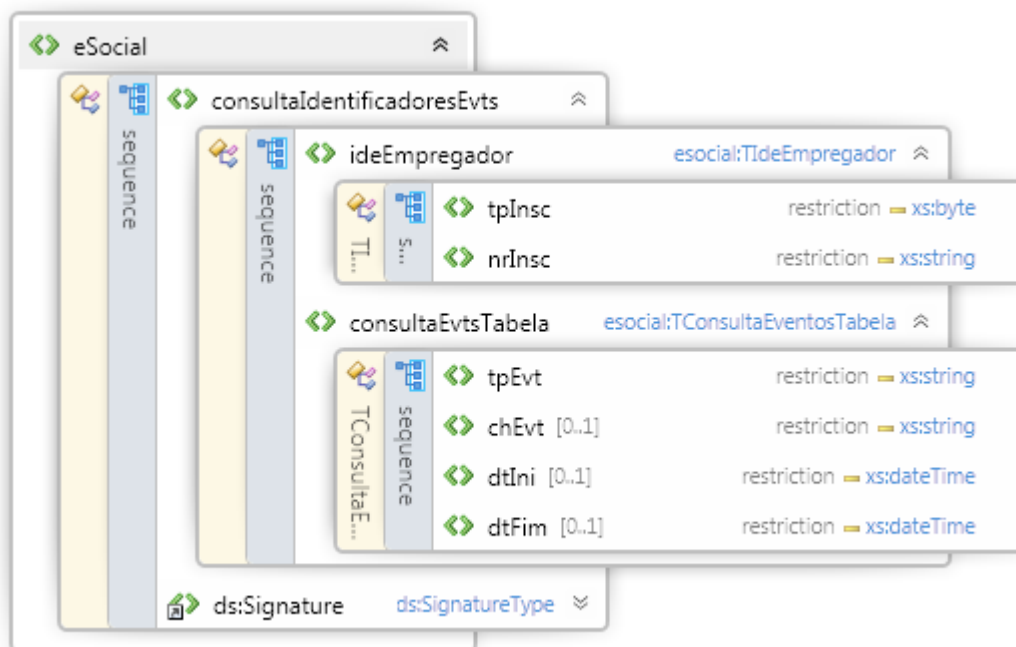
eSocial

sequence

consultaIdentificadoresEvts

sequence

ideEmpregador esocial:TIdeEmpregador

TI... S...

tpInsc restriction xs:byte

nrInsc restriction xs:string

consultaEvtsTabela esocial:TConsultaEventosTabela

TConsultaE... sequence

tpEvt restriction xs:string

chEvt [0..1] restriction xs:string

dtIni [0..1] restriction xs:dateTime

dtFim [0..1] restriction xs:dateTime

ds:Signature ds:SignatureType